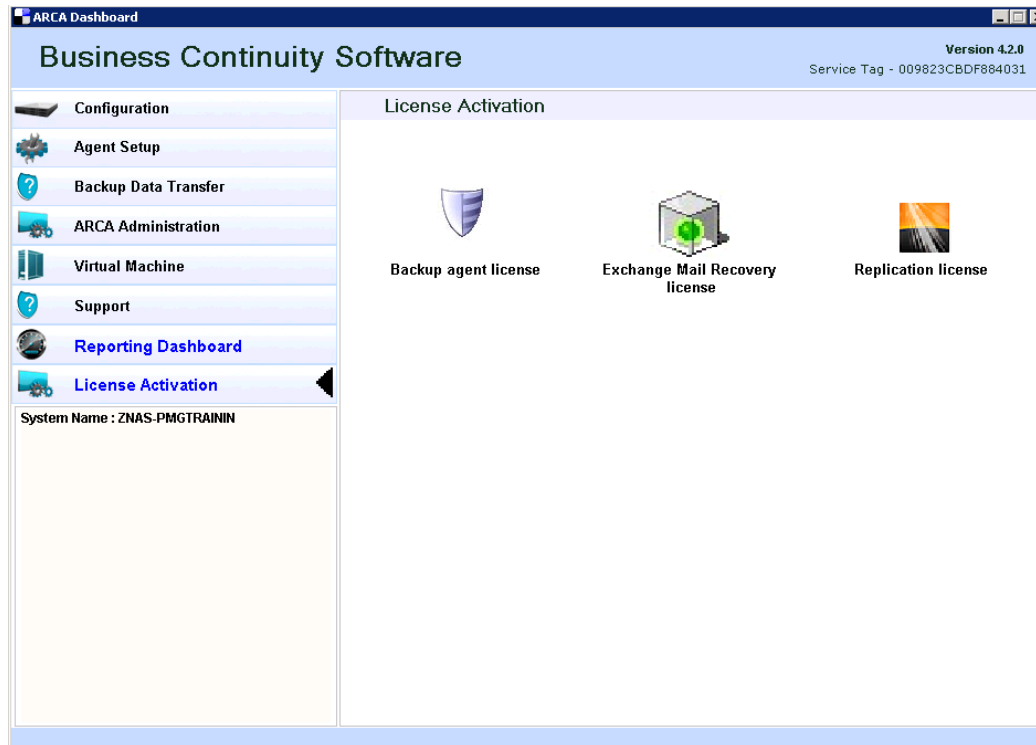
ARCA Dashboard

Business Continuity Software

Version 4.2.0
Service Tag - 009823CBDF884031

Configuration
Agent Setup
Backup Data Transfer
ARCA Administration
Virtual Machine
Support
Reporting Dashboard
License Activation

System Name : ZNAS-PMGTRAININ

License Activation

Backup agent license

Exchange Mail Recovery license

Replication license